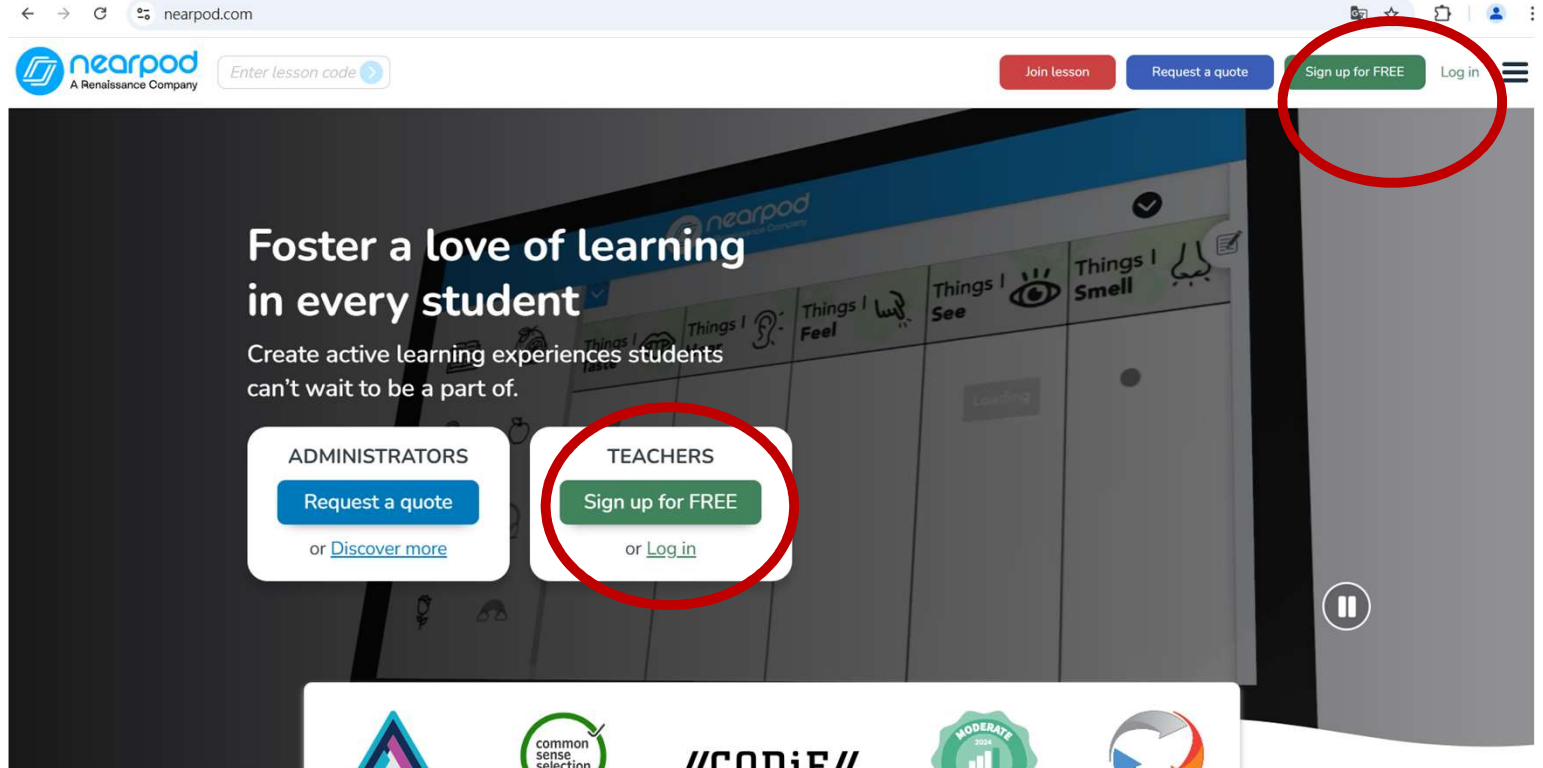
nearpod.com

nearpod
A Renaissance Company

Enter lesson code

Join lesson
Request a quote
Sign up for FREE
Log in

Foster a love of learning in every student

Create active learning experiences students can't wait to be a part of.

ADMINISTRATORS
Request a quote
or Discover more

TEACHERS
Sign up for FREE
or Log in

nearpod
Things I Taste
Things I Hear
Things I Feel
Things I See
Things I Smell

common sense selection

CODiE

MODERATE 2024